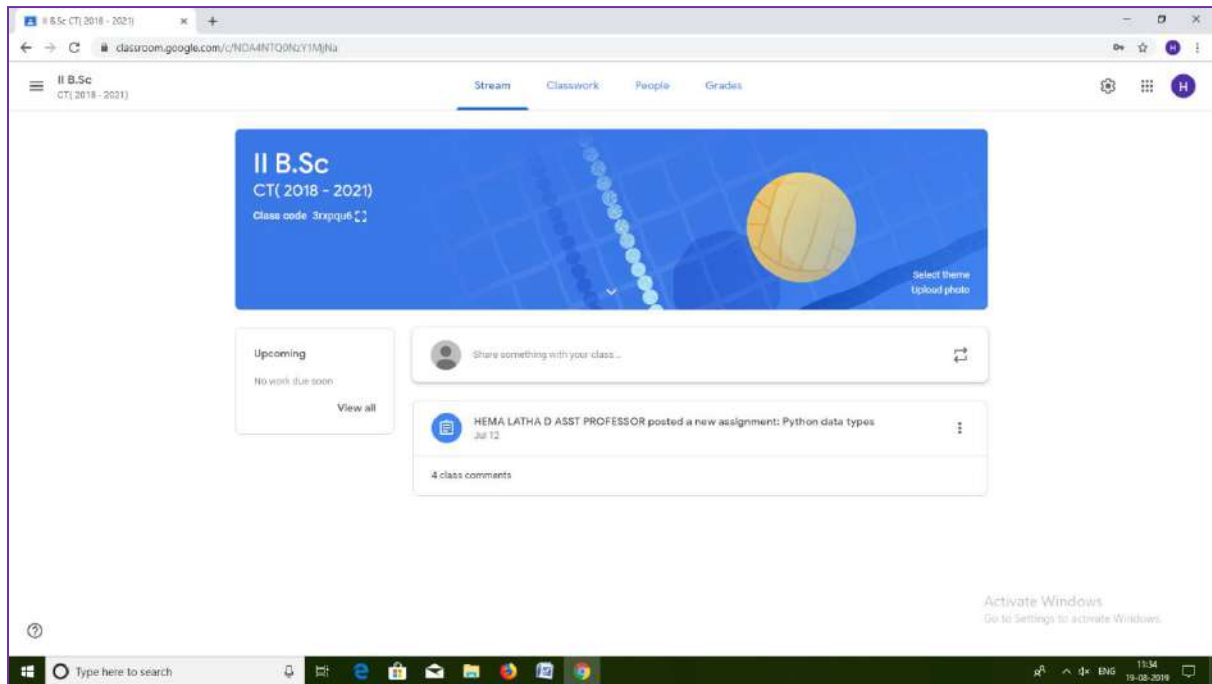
II B.Sc CT( 2018 - 2021)

classroom.google.com/c/NDA4NTQ0NzY1MjNa

II B.Sc
CT( 2018 - 2021)

Stream Classwork People Grades

H

II B.Sc
CT( 2018 - 2021)
Class code 3rxpqu6

Select theme
Upload photo

Upcoming
No work due soon
View all

Share something with your class...

HEMA LATHA D ASST PROFESSOR posted a new assignment: Python data types
Jul 12

4 class comments

Activate Windows
Go to Settings to activate Windows.

Type here to search

ENG 11:34 19-08-2019